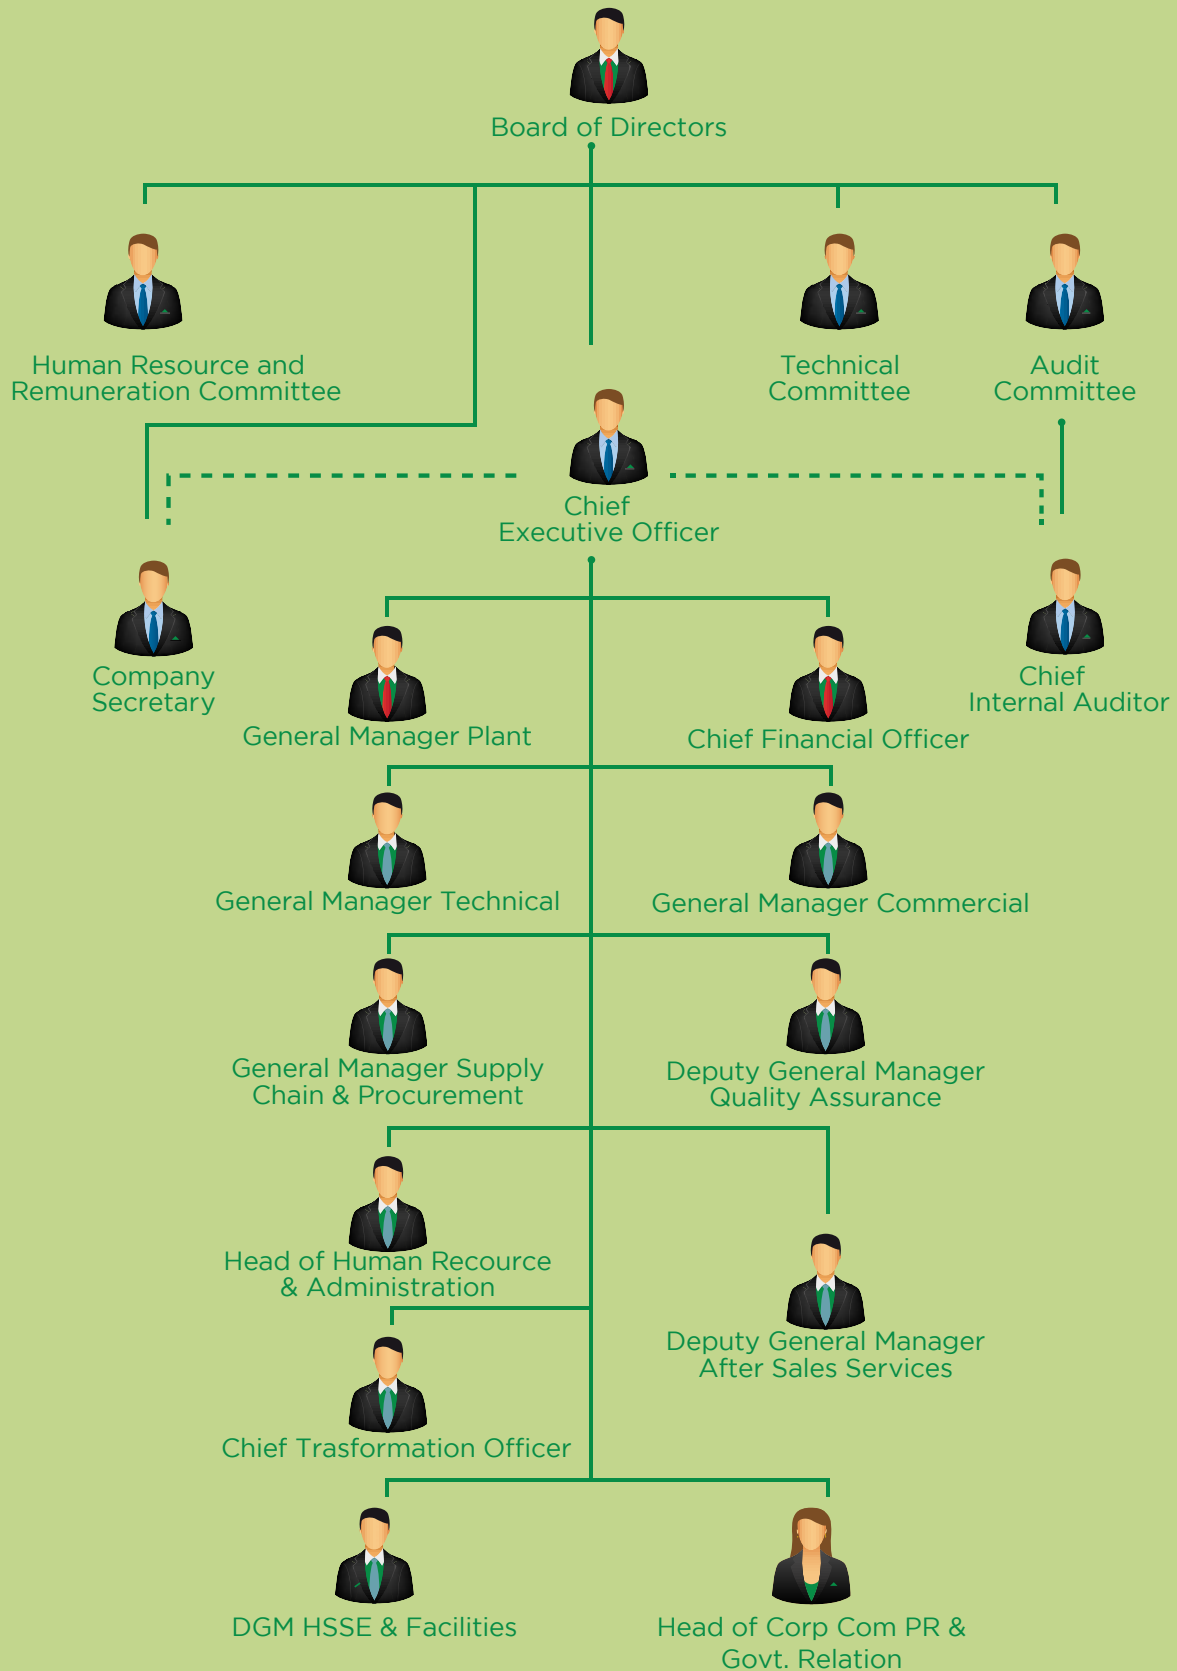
Board of Directors

Human Resource and Remuneration Committee

Technical Committee

Audit Committee

Chief Executive Officer

Company Secretary

Chief Internal Auditor

General Manager Plant

Chief Financial Officer

General Manager Technical

General Manager Commercial

General Manager Supply Chain & Procurement

Deputy General Manager Quality Assurance

Head of Human Recource & Administration

Deputy General Manager After Sales Services

Chief Trasformation Officer

DGM HSSE & Facilities

Head of Corp Com PR & Govt. Relation